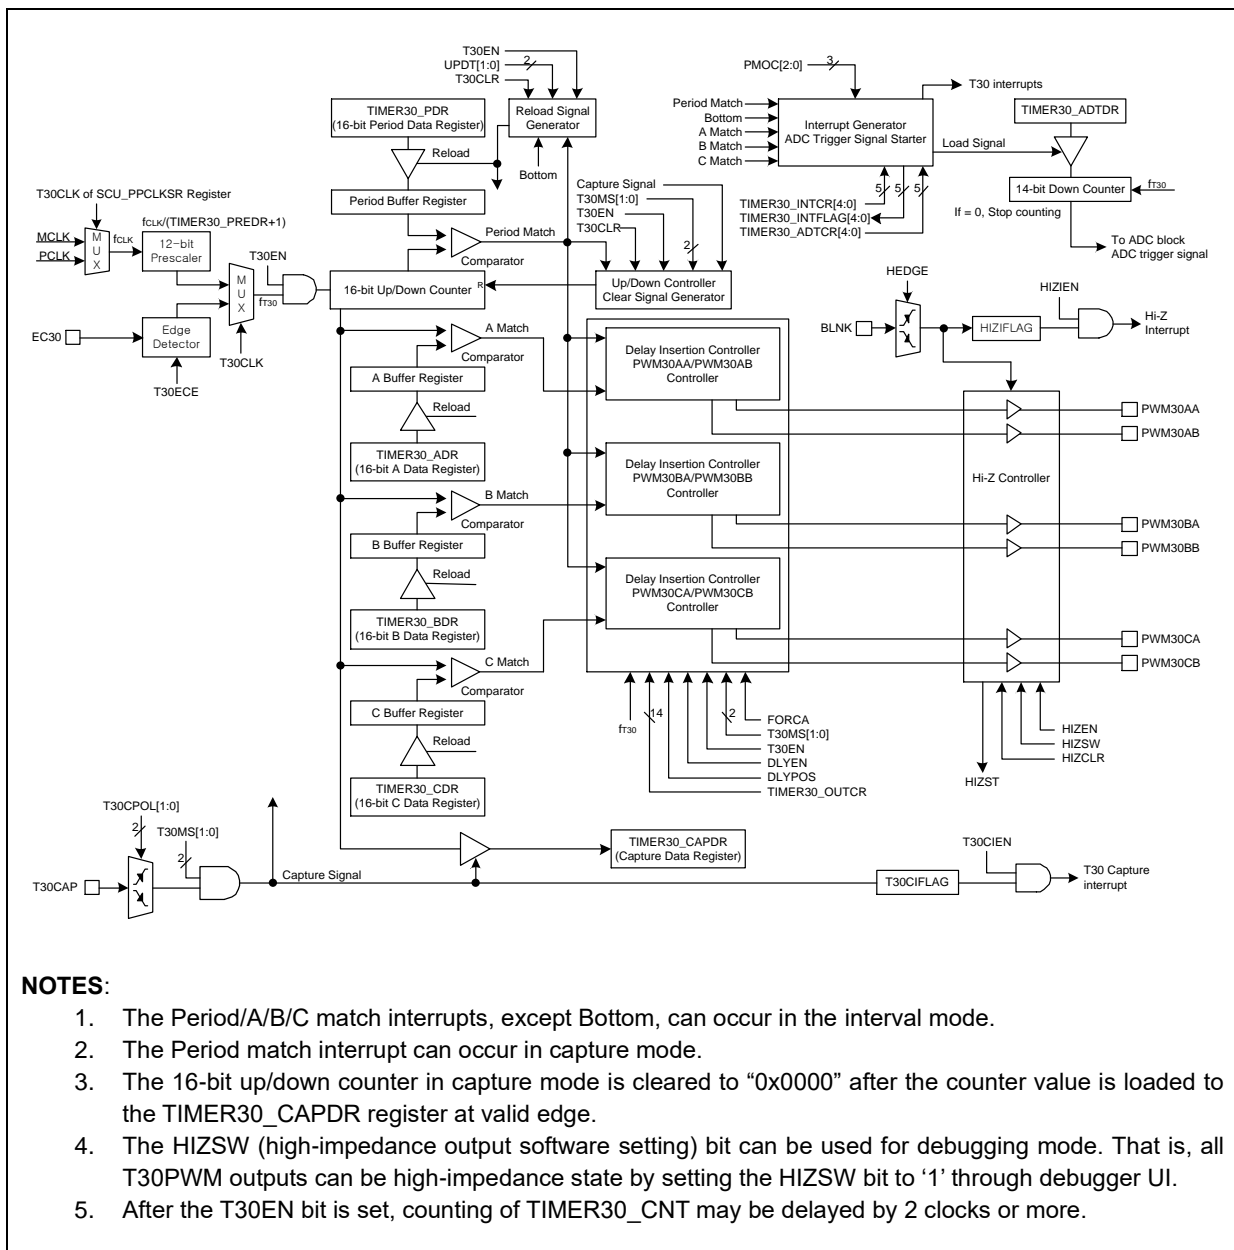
T30EN
UPDT[1:0]
2
T30CLR
Reload Signal Generator
TIMER30_PDR
(16-bit Period Data Register)
Reload
Bottom
PMOC[2:0]
3
T30 interrupts
Period Match
Bottom
A Match
B Match
C Match
Interrupt Generator
ADC Trigger Signal Starter
TIMER30_ADTDR
Load Signal
$f_{T30}$
14-bit Down Counter
If = 0, Stop counting
To ADC block
ADC trigger signal
5
5
5
TIMER30_INTCR[4:0]
TIMER30_INTFLAG[4:0]
TIMER30_ADTCR[4:0]
T30CLK of SCU_PPCLKSR Register
Period Buffer Register
$f_{CLK}$/(TIMER30_PREDR+1)
MCLK
PCLK
M U X
$f_{CLK}$
12-bit Prescaler
T30EN
M U X
$f_{T30}$
Period Match
Comparator
Capture Signal
T30MS[1:0]
T30EN
T30CLR
2
16-bit Up/Down Counter
R
Up/Down Controller
Clear Signal Generator
HEDGE
HIZIEN
BLNK
HIZIFLAG
Hi-Z Interrupt
EC30
Edge Detector
T30ECE
T30CLK
A Match
Comparator
A Buffer Register
Reload
TIMER30_ADR
(16-bit A Data Register)
Delay Insertion Controller
PWM30AA/PWM30AB
Controller
PWM30AA
PWM30AB
Delay Insertion Controller
PWM30BA/PWM30BB
Controller
Hi-Z Controller
B Match
Comparator
B Buffer Register
Reload
TIMER30_BDR
(16-bit B Data Register)
PWM30BA
PWM30BB
Delay Insertion Controller
PWM30CA/PWM30CB
Controller
PWM30CA
PWM30CB
C Match
Comparator
C Buffer Register
Reload
TIMER30_CDR
(16-bit C Data Register)
$f_{T30}$
14
2
FORCA
T30MS[1:0]
T30EN
DLYEN
DLYPOS
TIMER30_OUTCR
HIZEN
HIZSW
HIZCLR
HIZST
T30CPOL[1:0]
2
T30MS[1:0]
2
TIMER30_CAPDR
(Capture Data Register)
T30CIEN
T30CAP
Capture Signal
T30CIFLAG
T30 Capture interrupt

**NOTES**:
1. The Period/A/B/C match interrupts, except Bottom, can occur in the interval mode.
2. The Period match interrupt can occur in capture mode.
3. The 16-bit up/down counter in capture mode is cleared to “0x0000” after the counter value is loaded to the TIMER30_CAPDR register at valid edge.
4. The HIZSW (high-impedance output software setting) bit can be used for debugging mode. That is, all T30PWM outputs can be high-impedance state by setting the HIZSW bit to ‘1’ through debugger UI.
5. After the T30EN bit is set, counting of TIMER30_CNT may be delayed by 2 clocks or more.